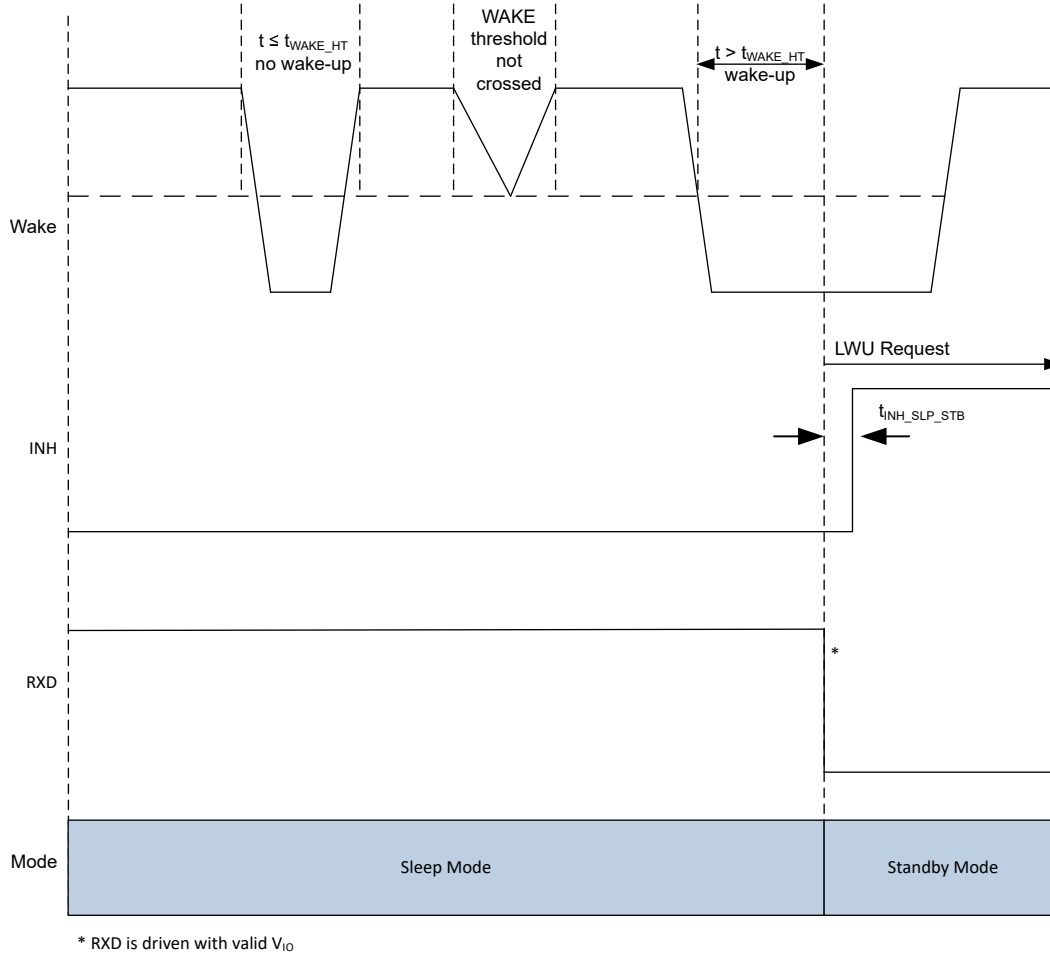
$t \leq t_{WAKE\_HT}$
no wake-up

WAKE
threshold
not
crossed

$t > t_{WAKE\_HT}$
wake-up

Wake

LWU Request

$t_{INH\_SLP\_STB}$

INH

*

RXD

Mode

Sleep Mode

Standby Mode

* RXD is driven with valid $V_{IO}$